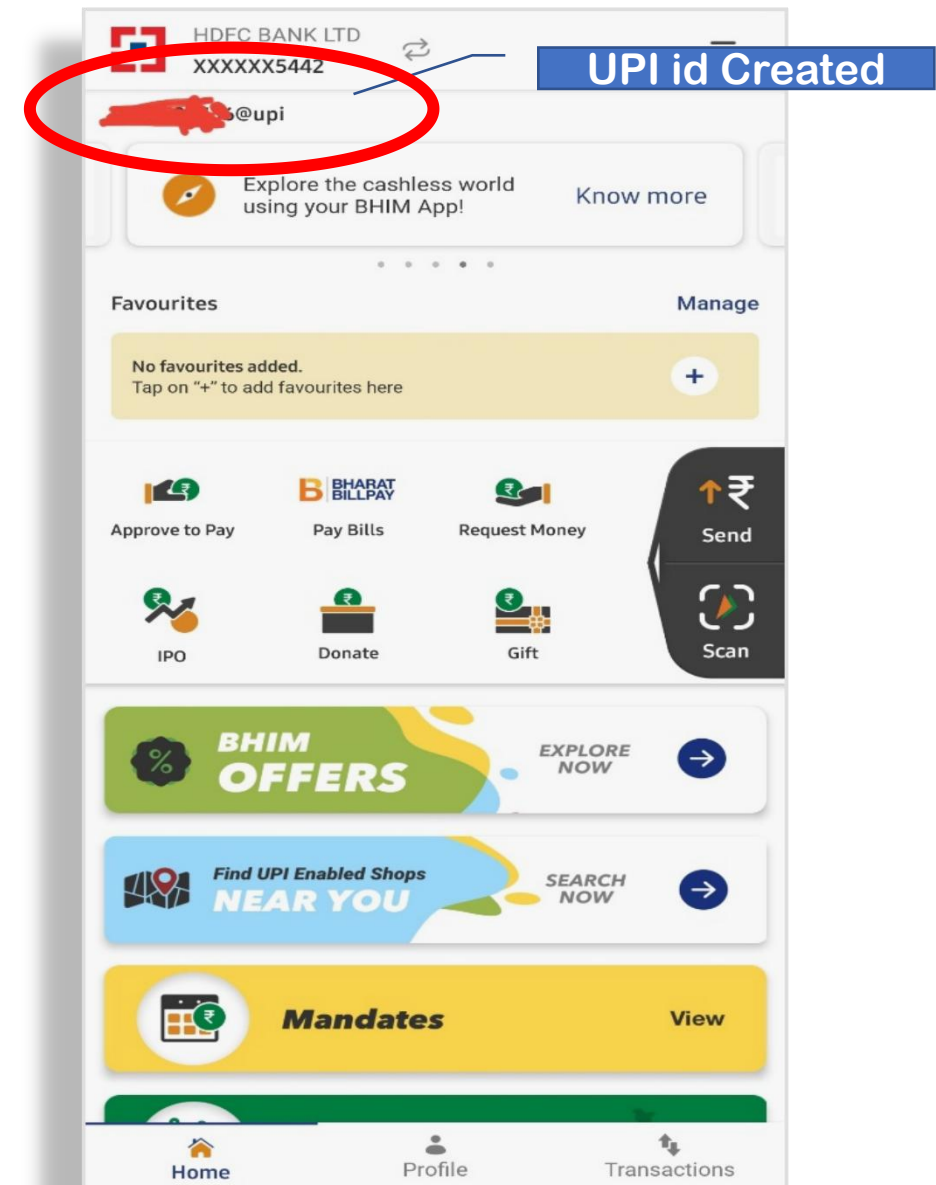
HDFC BANK LTD
XXXXXX5442

UPI id Created

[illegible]6@upi

Explore the cashless world using your BHIM App!

Know more

Favourites

Manage

No favourites added.
Tap on "+" to add favourites here

+

BHARAT BILLPAY

Approve to Pay

Pay Bills

Request Money

Send

IPO

Donate

Gift

Scan

BHIM OFFERS

EXPLORE NOW

Find UPI Enabled Shops NEAR YOU

SEARCH NOW

Mandates

View

Home

Profile

Transactions